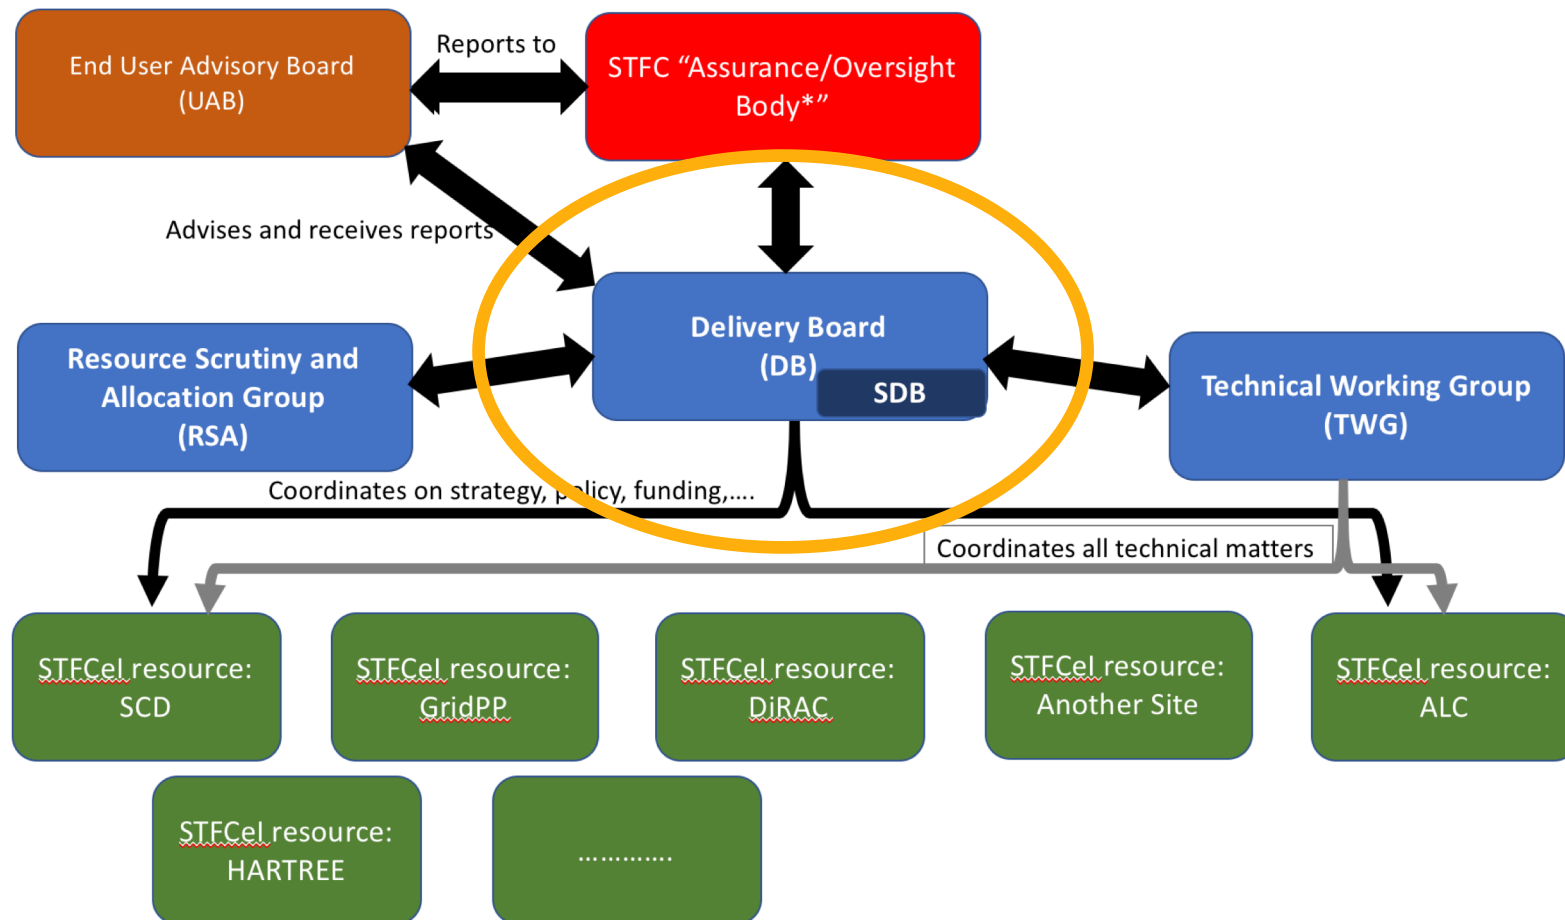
End User Advisory Board (UAB)

Reports to

STFC "Assurance/Oversight Body*"

Advises and receives reports

Resource Scrutiny and Allocation Group (RSA)

Delivery Board (DB)

SDB

Technical Working Group (TWG)

Coordinates on strategy, policy, funding,....

Coordinates all technical matters

STFCeI resource: SCD

STFCeI resource: GridPP

STFCeI resource: DiRAC

STFCeI resource: Another Site

STFCeI resource: ALC

STFCeI resource: HARTREE

............